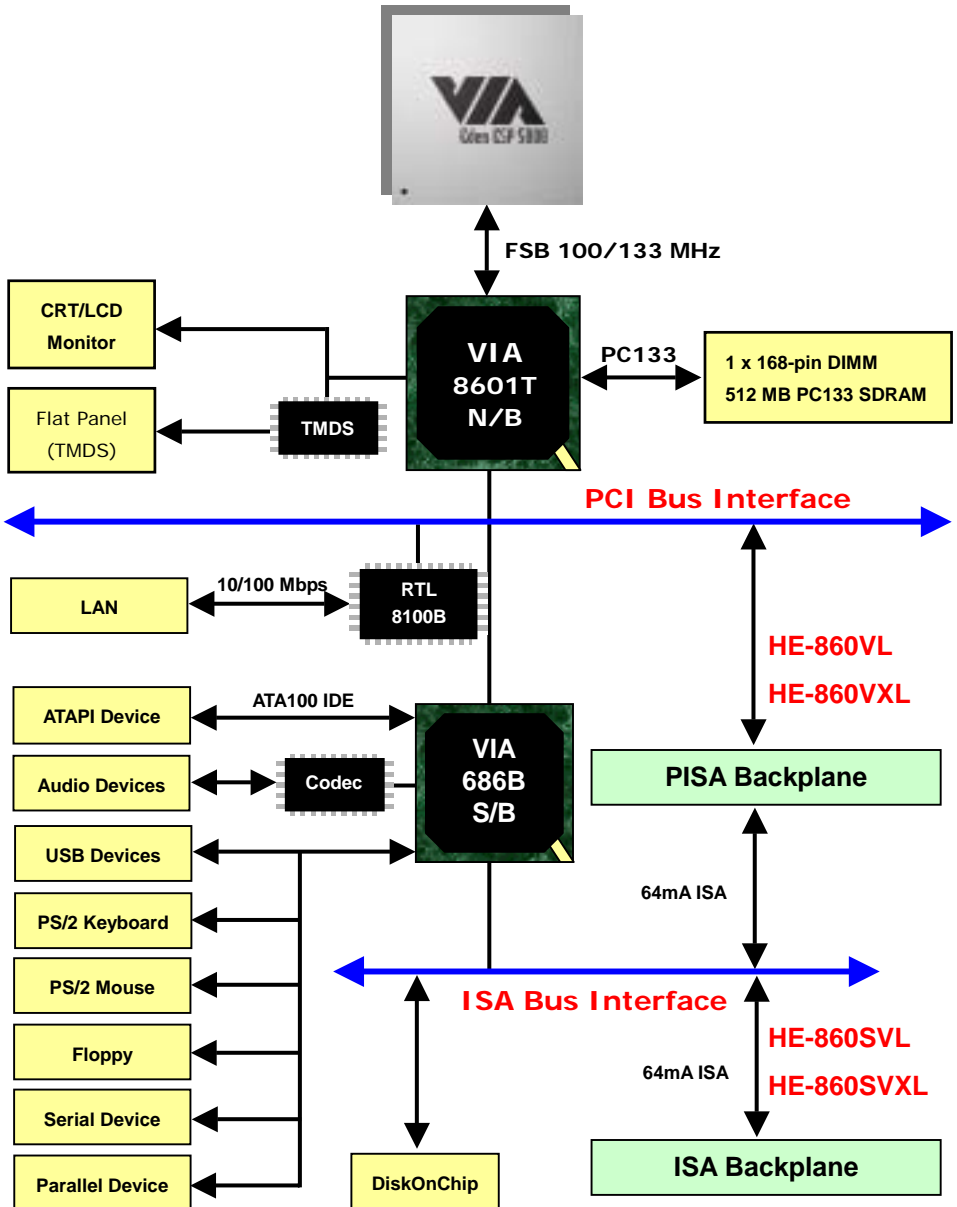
VIA
Eden ESP-5000

FSB 100/133 MHz

CRT/LCD Monitor

Flat Panel (TMDS)

TMDS

VIA 8601T N/B

PC133

1 x 168-pin DIMM
512 MB PC133 SDRAM

PCI Bus Interface

LAN

10/100 Mbps

RTL 8100B

HE-860VL
HE-860VXL

ATAPI Device

ATA100 IDE

Audio Devices

Codec

VIA 686B S/B

PISA Backplane

USB Devices

PS/2 Keyboard

64mA ISA

PS/2 Mouse

ISA Bus Interface

Floppy

HE-860SVL
HE-860SVXL

64mA ISA

Serial Device

Parallel Device

DiskOnChip

ISA Backplane